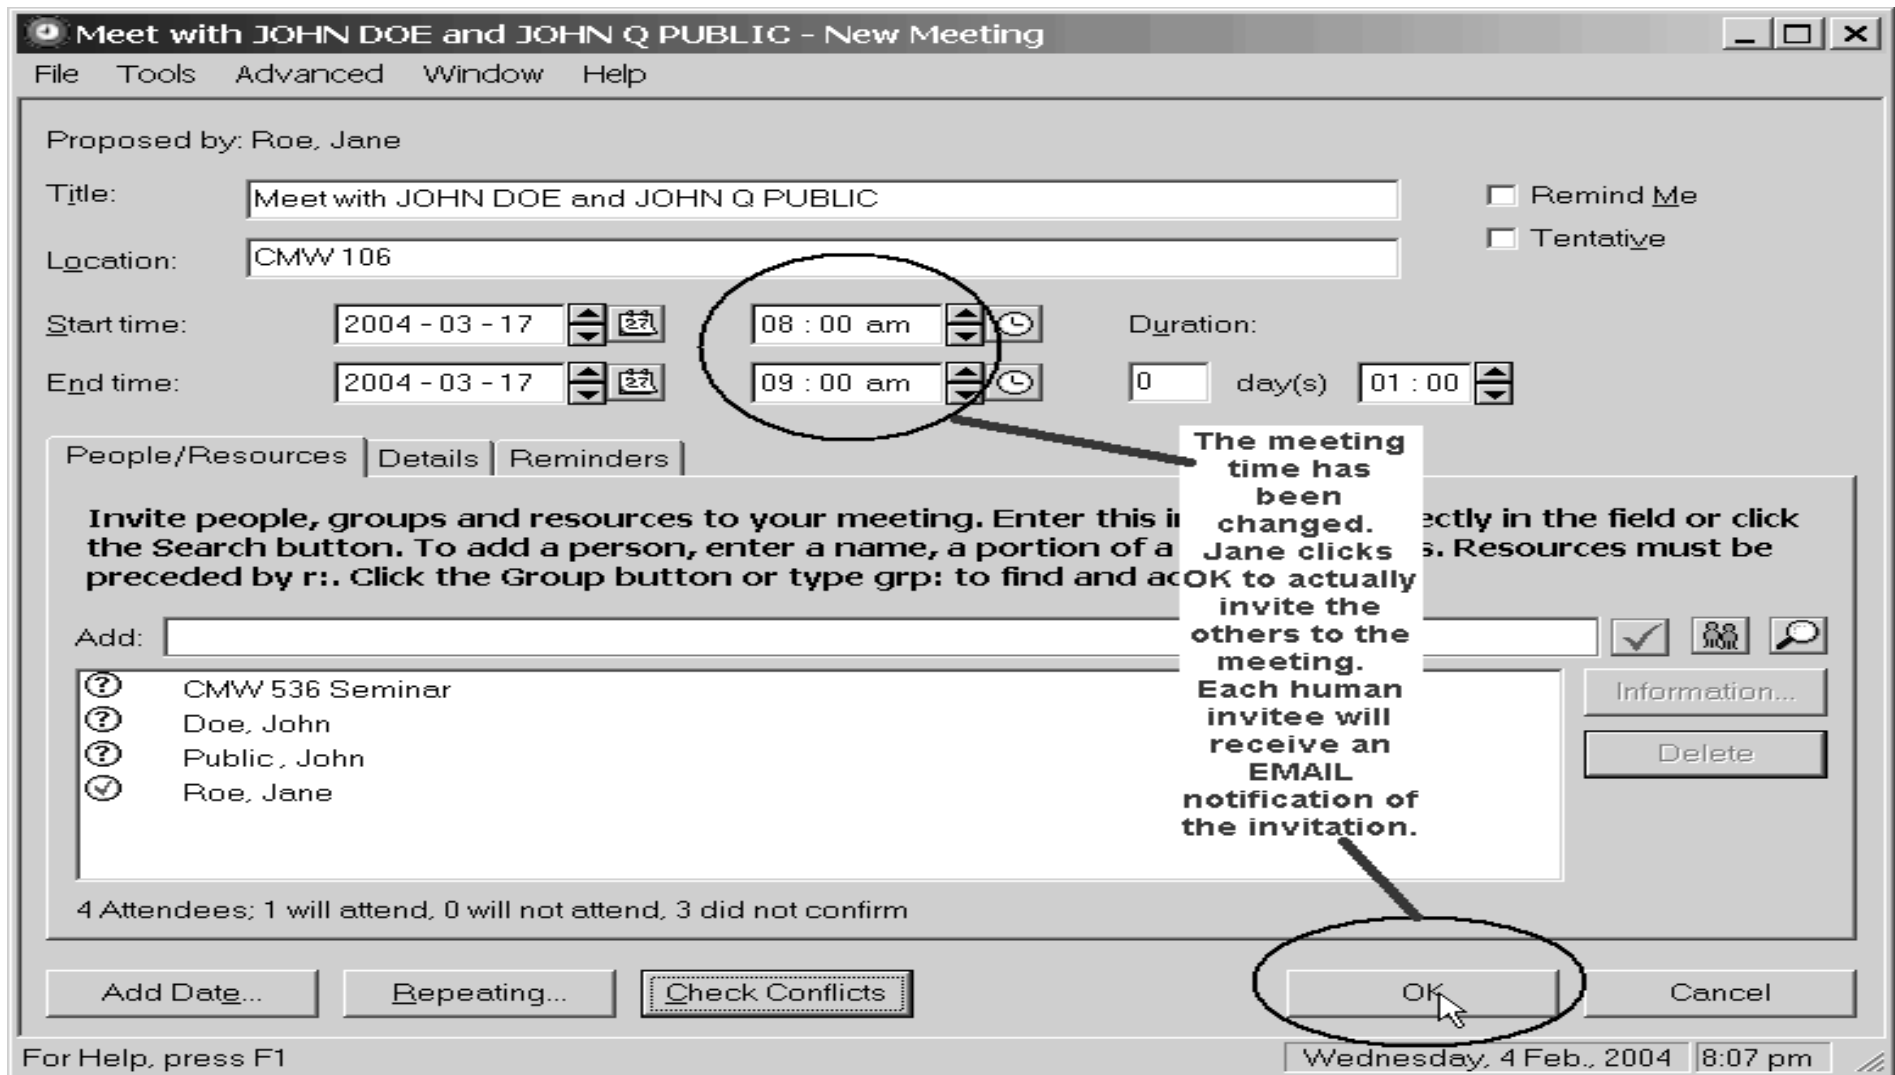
Meet with JOHN DOE and JOHN Q PUBLIC - New Meeting

File Tools Advanced Window Help

Proposed by: Roe, Jane

Title: Meet with JOHN DOE and JOHN Q PUBLIC

Remind Me

Tentative

Location: CMW 106

Start time: 2004 - 03 - 17 08 : 00 am

Duration:

End time: 2004 - 03 - 17 09 : 00 am

0 day(s) 01 : 00

People/Resources Details Reminders

Invite people, groups and resources to your meeting. Enter this i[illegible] ectly in the field or click the Search button. To add a person, enter a name, a portion of a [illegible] s. Resources must be preceded by r:. Click the Group button or type grp: to find and ac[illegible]

The meeting time has been changed. Jane clicks OK to actually invite the others to the meeting. Each human invitee will receive an EMAIL notification of the invitation.

Add:

CMW 536 Seminar
Doe, John
Public, John
Roe, Jane

Information...

Delete

4 Attendees; 1 will attend, 0 will not attend, 3 did not confirm

Add Date... Repeating... Check Conflicts OK Cancel

For Help, press F1

Wednesday, 4 Feb., 2004 8:07 pm